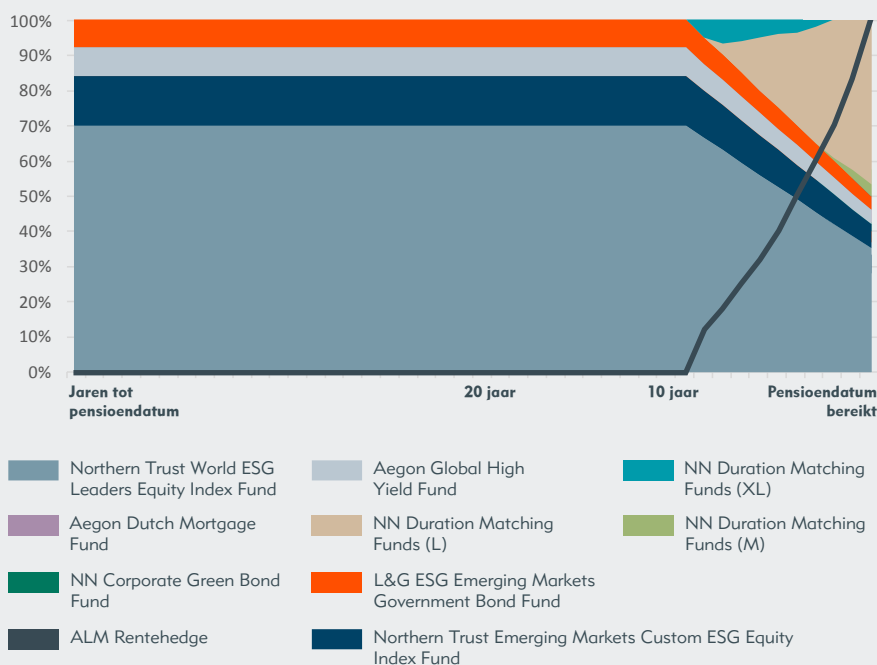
100%
90%
80%
70%
60%
50%
40%
30%
20%
10%
0%

Jaren tot pensioendatum
20 jaar
10 jaar
Pensioendatum bereikt

Northern Trust World ESG Leaders Equity Index Fund
Aegon Global High Yield Fund
NN Duration Matching Funds (XL)
Aegon Dutch Mortgage Fund
NN Duration Matching Funds (L)
NN Duration Matching Funds (M)
NN Corporate Green Bond Fund
L&G ESG Emerging Markets Government Bond Fund
ALM Rentehedge
Northern Trust Emerging Markets Custom ESG Equity Index Fund